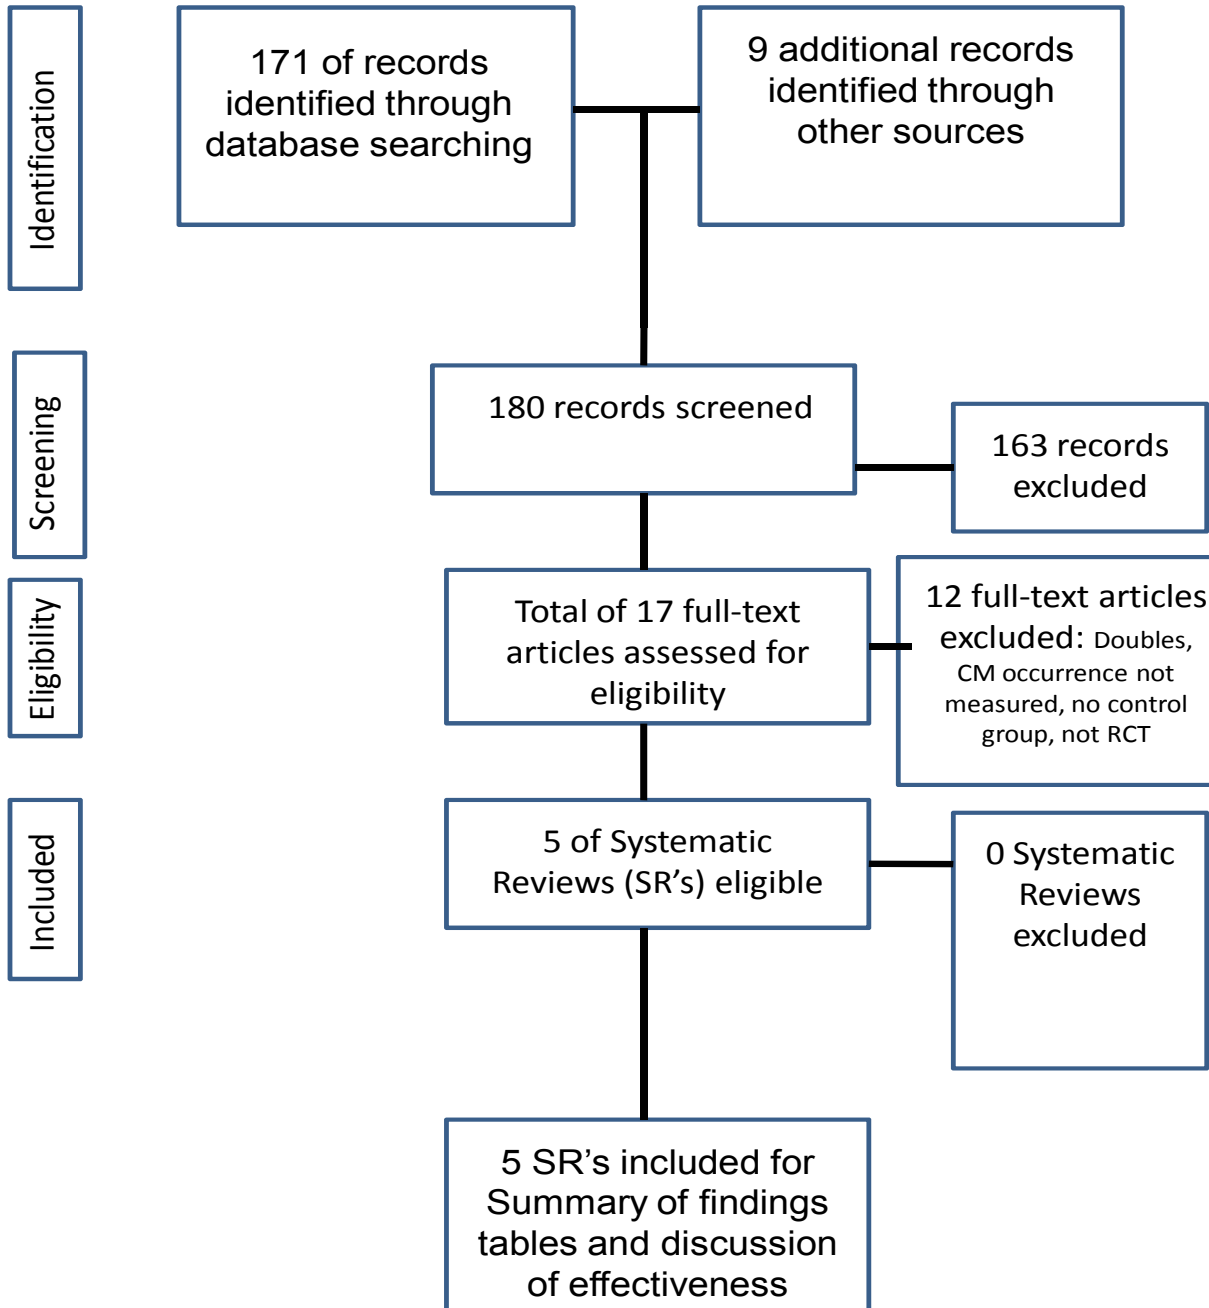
Identification

171 of records identified through database searching

9 additional records identified through other sources

Screening

180 records screened

163 records excluded

Eligibility

Total of 17 full-text articles assessed for eligibility

12 full-text articles excluded: Doubles, CM occurrence not measured, no control group, not RCT

Included

5 of Systematic Reviews (SR's) eligible

0 Systematic Reviews excluded

5 SR's included for Summary of findings tables and discussion of effectiveness